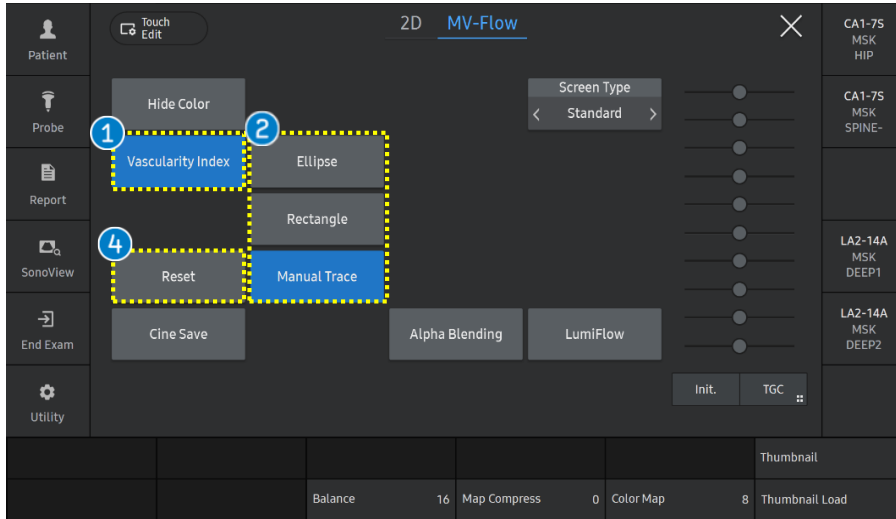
Patient
Probe
Report
SonoView
End Exam
Utility

Touch Edit

2D MV-Flow

CA1-7S
MSK
HIP

CA1-7S
MSK
SPINE-

LA2-14A
MSK
DEEP1

LA2-14A
MSK
DEEP2

Hide Color

Screen Type
Standard

1 Vascularity Index
2 Ellipse
Rectangle
4 Reset
Manual Trace
Cine Save
Alpha Blending
LumiFlow

Init.
TGC

Thumbnail
Balance 16
Map Compress 0
Color Map 8
Thumbnail Load